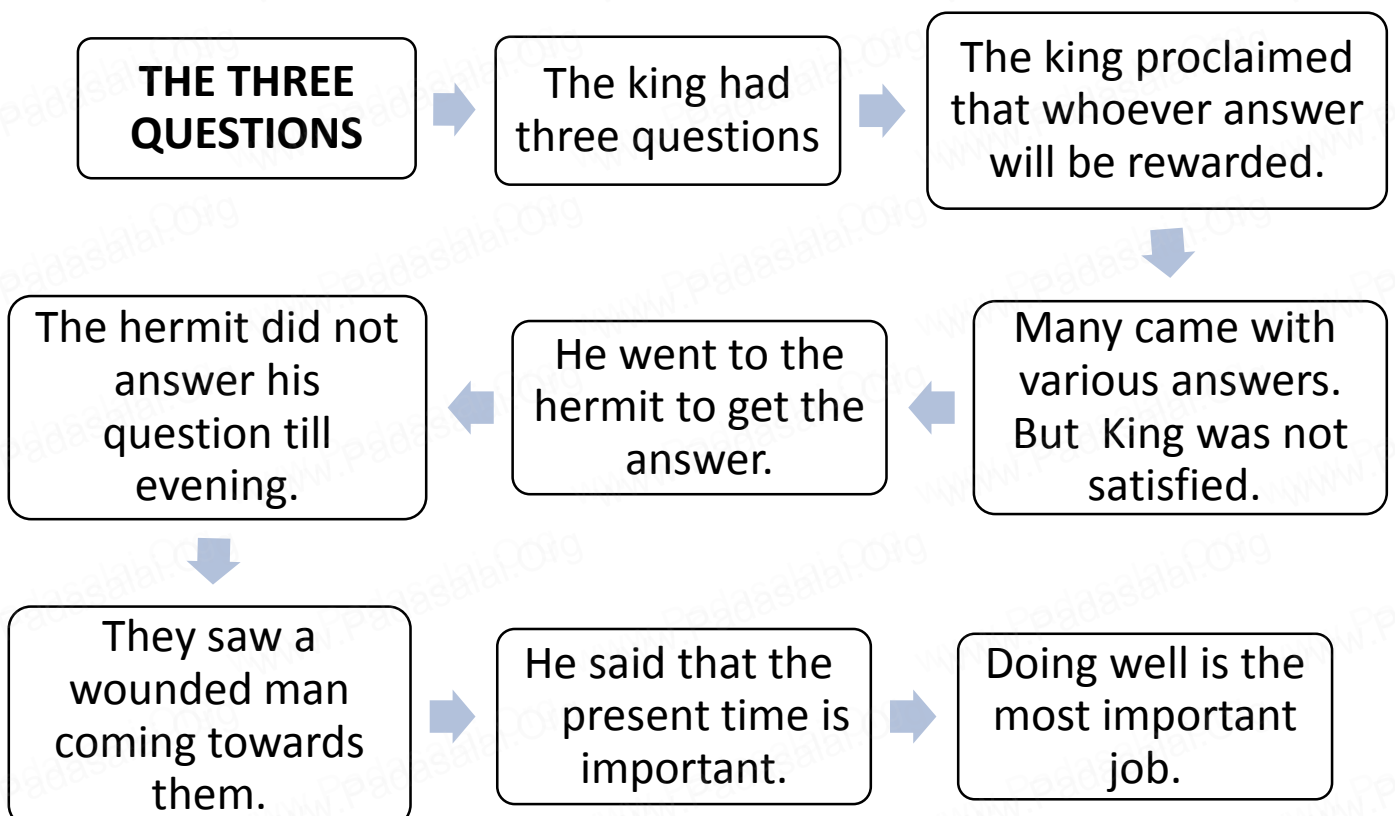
THE THREE QUESTIONS

The king had three questions

The king proclaimed that whoever answer will be rewarded.

Many came with various answers. But King was not satisfied.

He went to the hermit to get the answer.

The hermit did not answer his question till evening.

They saw a wounded man coming towards them.

He said that the present time is important.

Doing well is the most important job.

www.Padasalai.Org